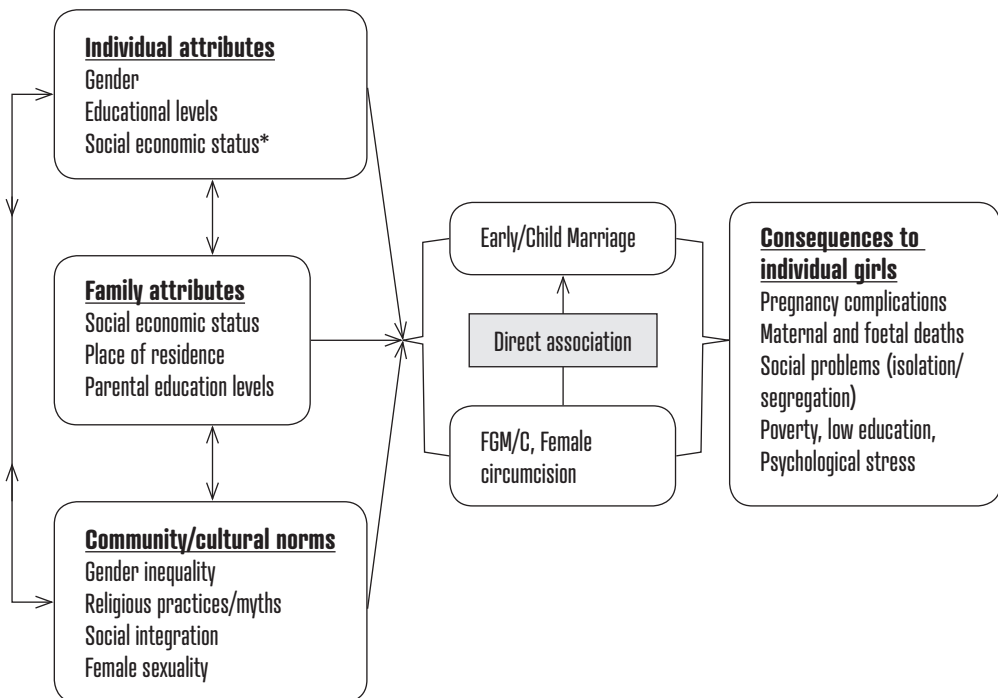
Individual attributes
Gender
Educational levels
Social economic status*

Family attributes
Social economic status
Place of residence
Parental education levels

Community/cultural norms
Gender inequality
Religious practices/myths
Social integration
Female sexuality

Early/Child Marriage

Direct association

FGM/C, Female circumcision

Consequences to individual girls
Pregnancy complications
Maternal and foetal deaths
Social problems (isolation/ segregation)
Poverty, low education,
Psychological stress